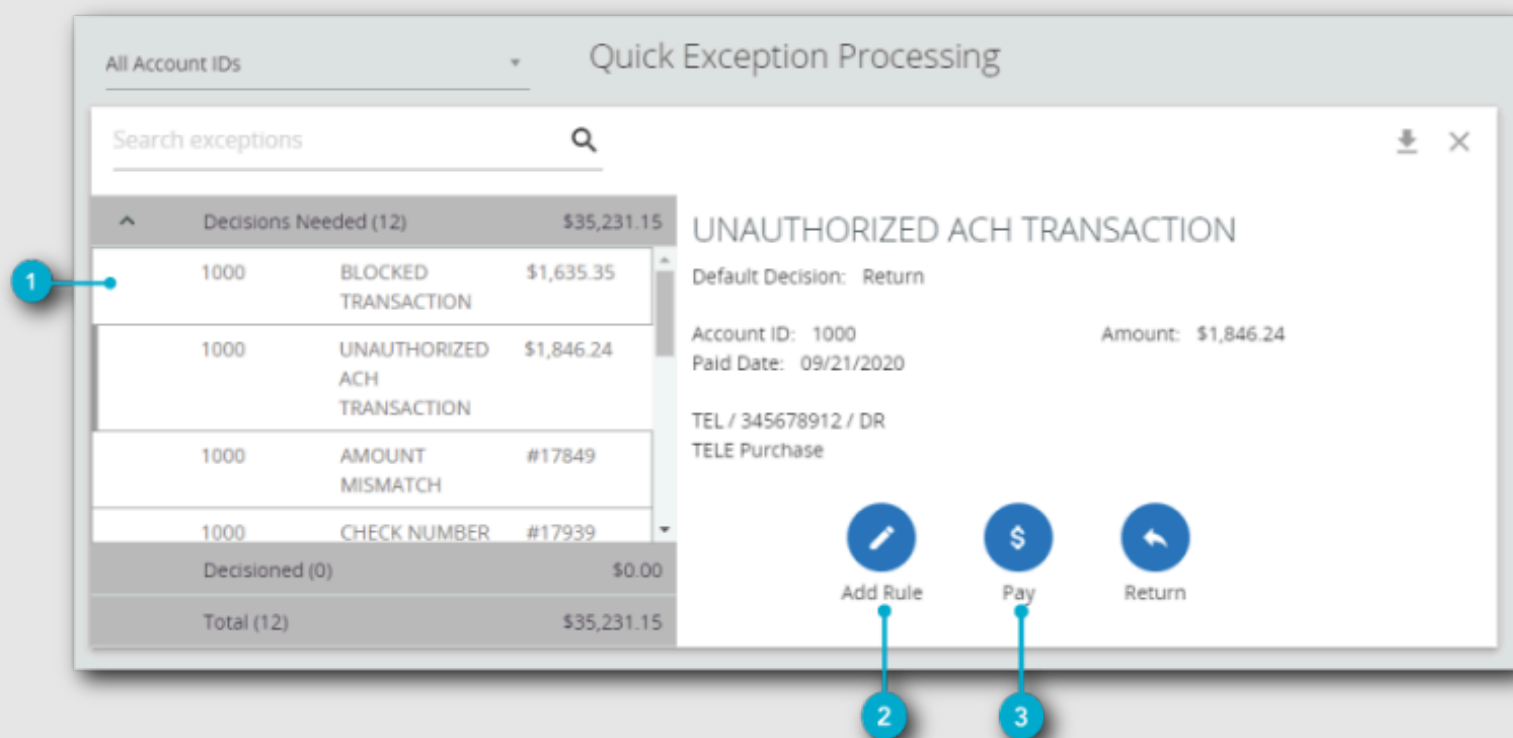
All Account IDs

Quick Exception Processing

Search exceptions

Decisions Needed (12) $35,231.15

1

1000 BLOCKED TRANSACTION $1,635.35

1000 UNAUTHORIZED ACH TRANSACTION $1,846.24

1000 AMOUNT MISMATCH #17849

1000 CHECK NUMBER #17939

Decisioned (0) $0.00

Total (12) $35,231.15

UNAUTHORIZED ACH TRANSACTION

Default Decision: Return

Account ID: 1000

Amount: $1,846.24

Paid Date: 09/21/2020

TEL / 345678912 / DR
TELE Purchase

Add Rule

Pay

Return

2

3